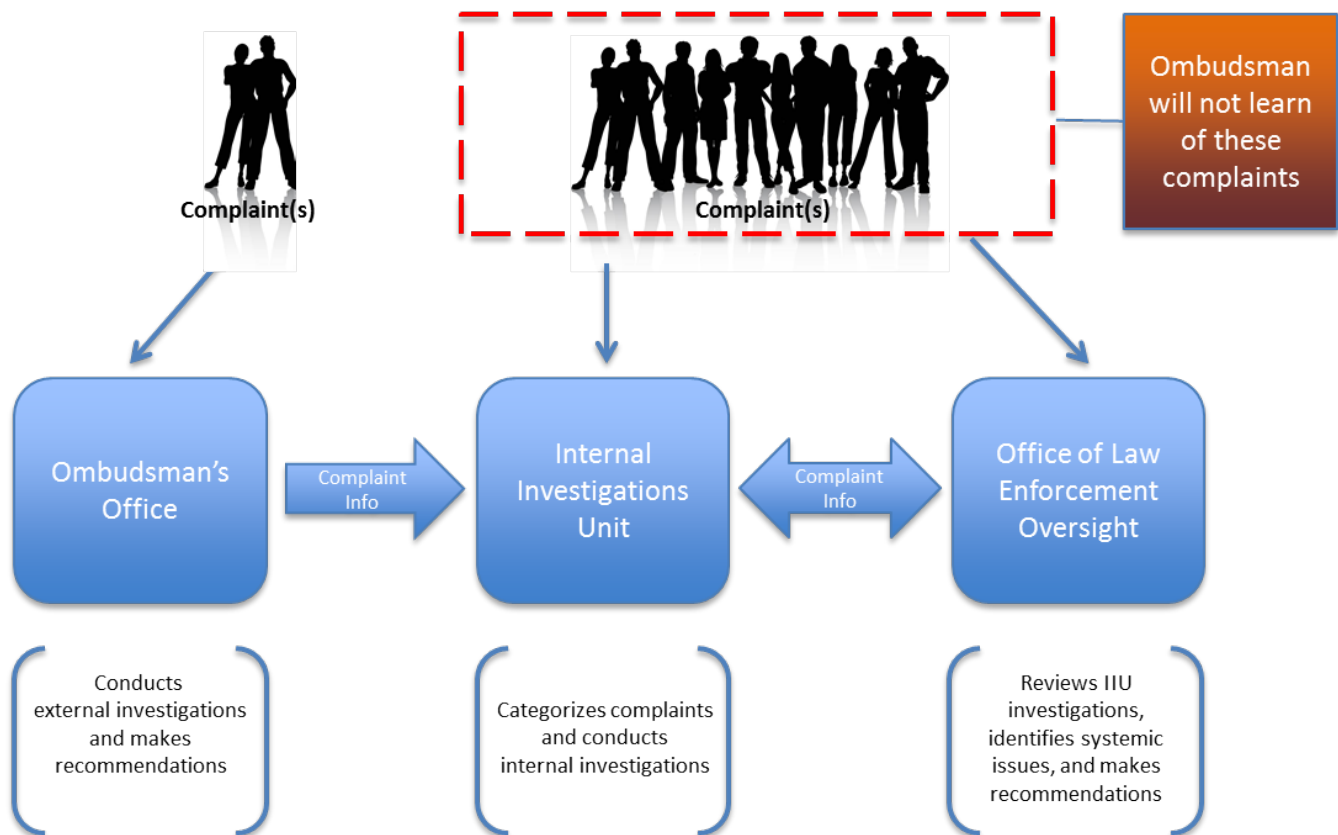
Complaint(s)

Complaint(s)

Ombudsman will not learn of these complaints

Ombudsman's Office

Complaint Info

Internal Investigations Unit

Complaint Info

Office of Law Enforcement Oversight

Conducts external investigations and makes recommendations

Categorizes complaints and conducts internal investigations

Reviews IIU investigations, identifies systemic issues, and makes recommendations